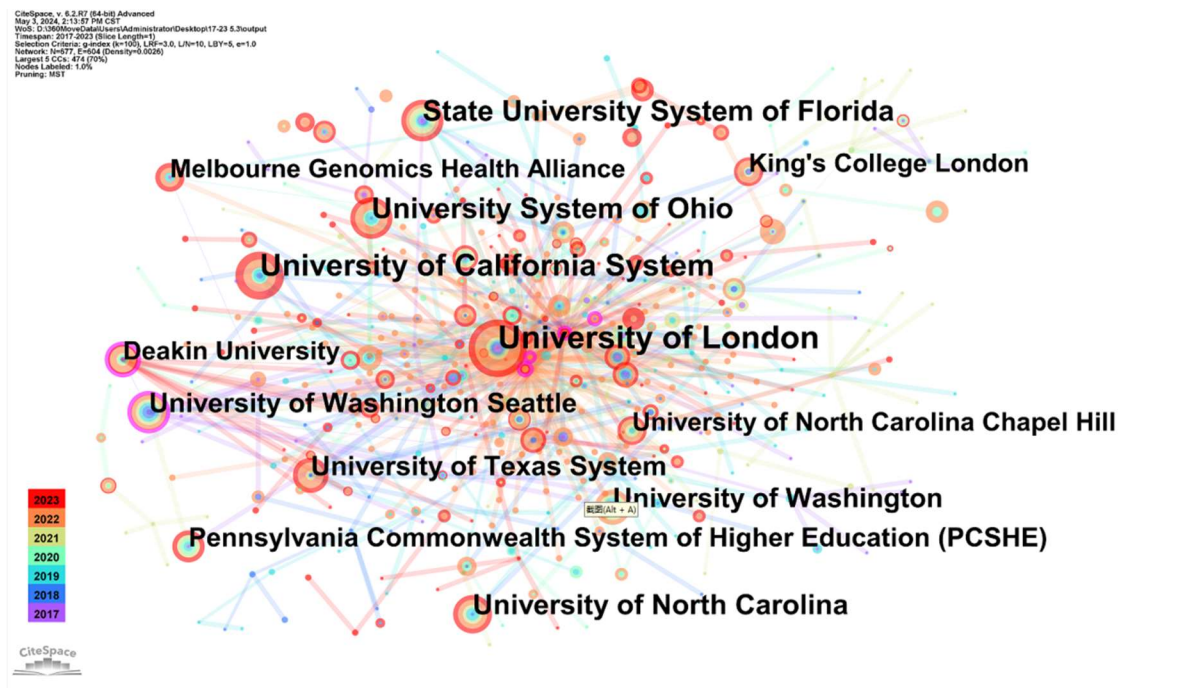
CiteSpace, v. 6.2.R7 (64-bit) Advanced
May 3, 2024, 2:13:57 PM CST
WoS: D:\360MoveData\Users\Administrator\Desktop\17-23 5.3\output
Timespan: 2017-2023 (Slice Length=1)
Selection Criteria: g-index (k=100), LRF=3.0, L/N=10, LBY=5, e=1.0
Network: N=677, E=604 (Density=0.0026)
Largest 5 CCs: 474 (70%)
Nodes Labeled: 1.0%
Pruning: MST

State University System of Florida
Melbourne Genomics Health Alliance
King's College London
University System of Ohio
University of California System
University of London
Deakin University
University of Washington Seattle
University of North Carolina Chapel Hill
University of Texas System
University of Washington
截图(Alt + A)
Pennsylvania Commonwealth System of Higher Education (PCSHE)
University of North Carolina

2023
2022
2021
2020
2019
2018
2017

CiteSpace